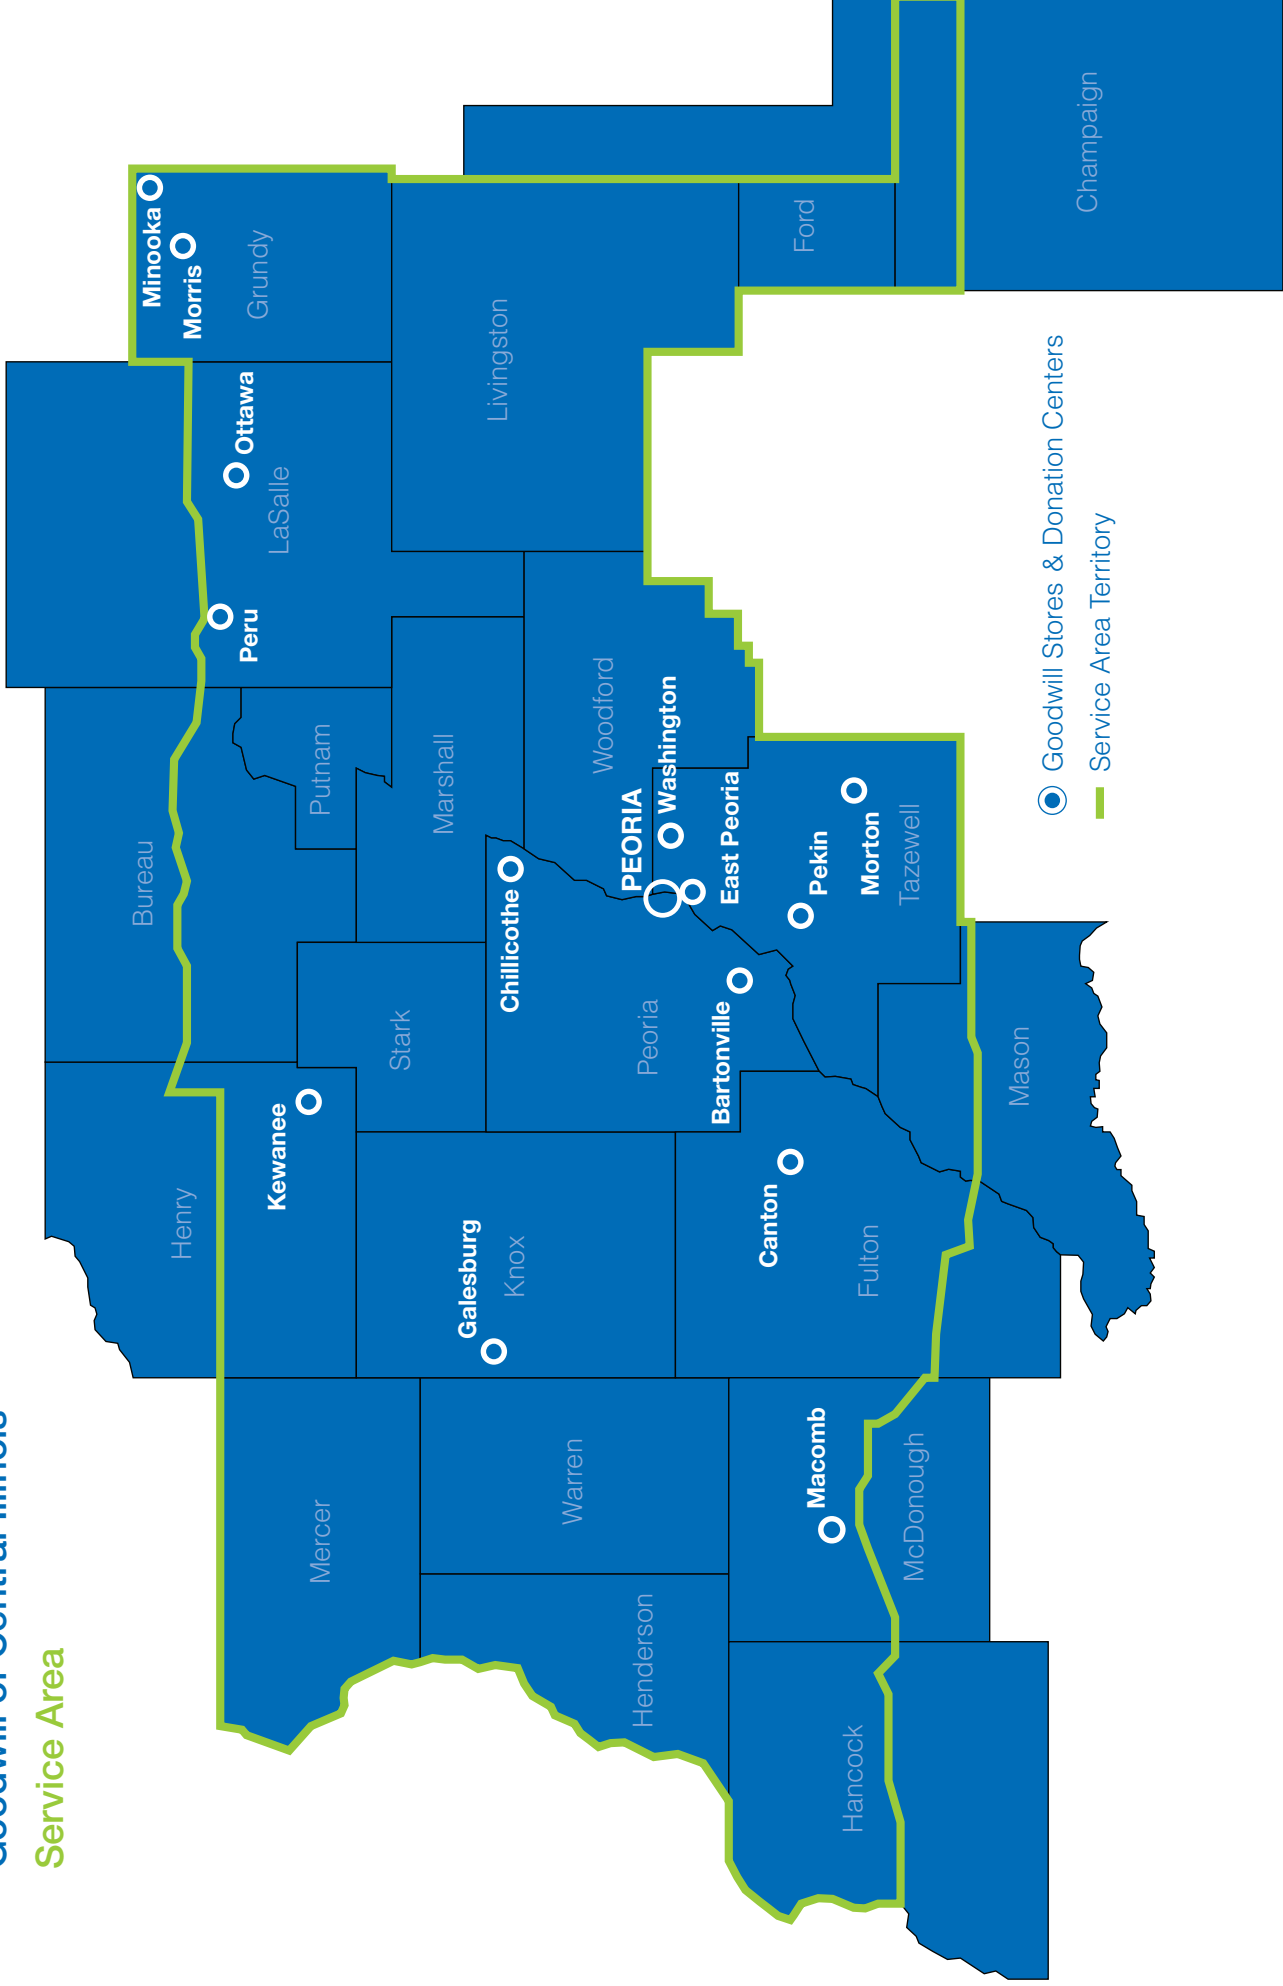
Goodwill of Central Illinois
Service Area

Goodwill Stores & Donation Centers
Service Area Territory

Champaign
Ford
Livingston
Grundy
Minooka
Morris
Ottawa
LaSalle
Peru
Putnam
Marshall
Woodford
Washington
PEORIA
East Peoria
Pekin
Morton
Tazewell
Chillicothe
Bureau
Stark
Peoria
Bartonville
Mason
Henry
Kewanee
Galesburg
Knox
Canton
Fulton
Mercer
Warren
Macomb
McDonough
Henderson
Hancock